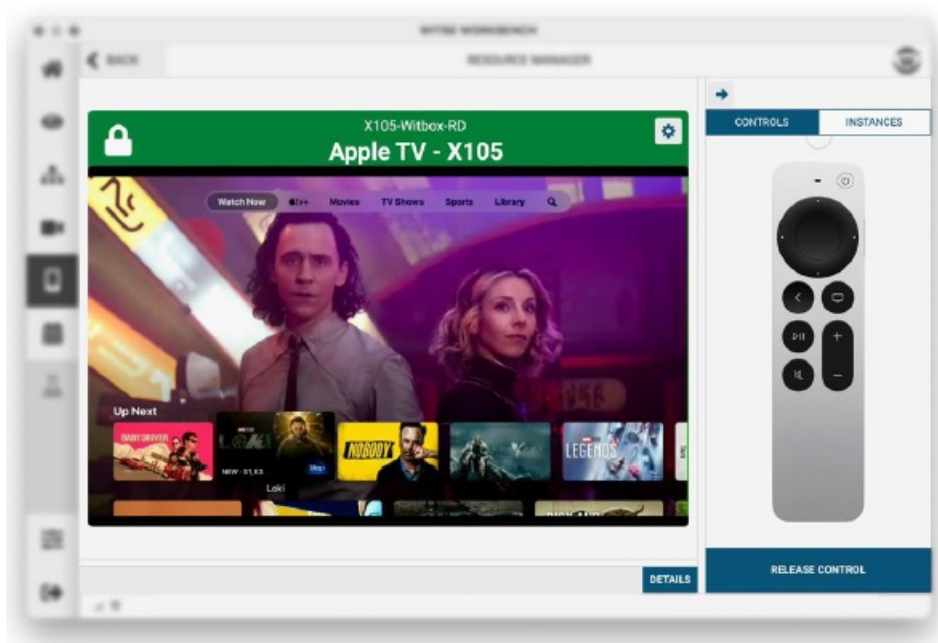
WITBE WORKBENCH

BACK

RESOURCE MANAGER

X105-Witbox-RD
Apple TV - X105

Watch Now
tv+
Movies
TV Shows
Sports
Library

Up Next

BABY DRIVER

LOKI

NEW · S1, E3

Loki

NOBODY

LEGENDS

CONTROLS
INSTANCES

DETAILS

RELEASE CONTROL